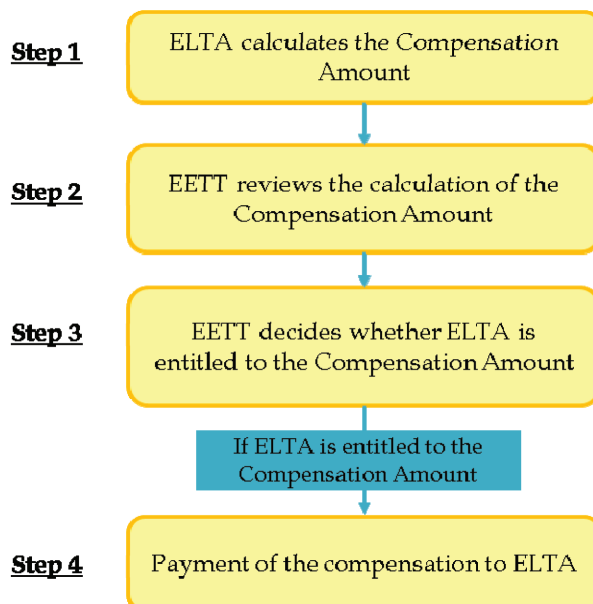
Step 1

ELTA calculates the Compensation Amount

Step 2

EETT reviews the calculation of the Compensation Amount

Step 3

EETT decides whether ELTA is entitled to the Compensation Amount

If ELTA is entitled to the Compensation Amount

Step 4

Payment of the compensation to ELTA